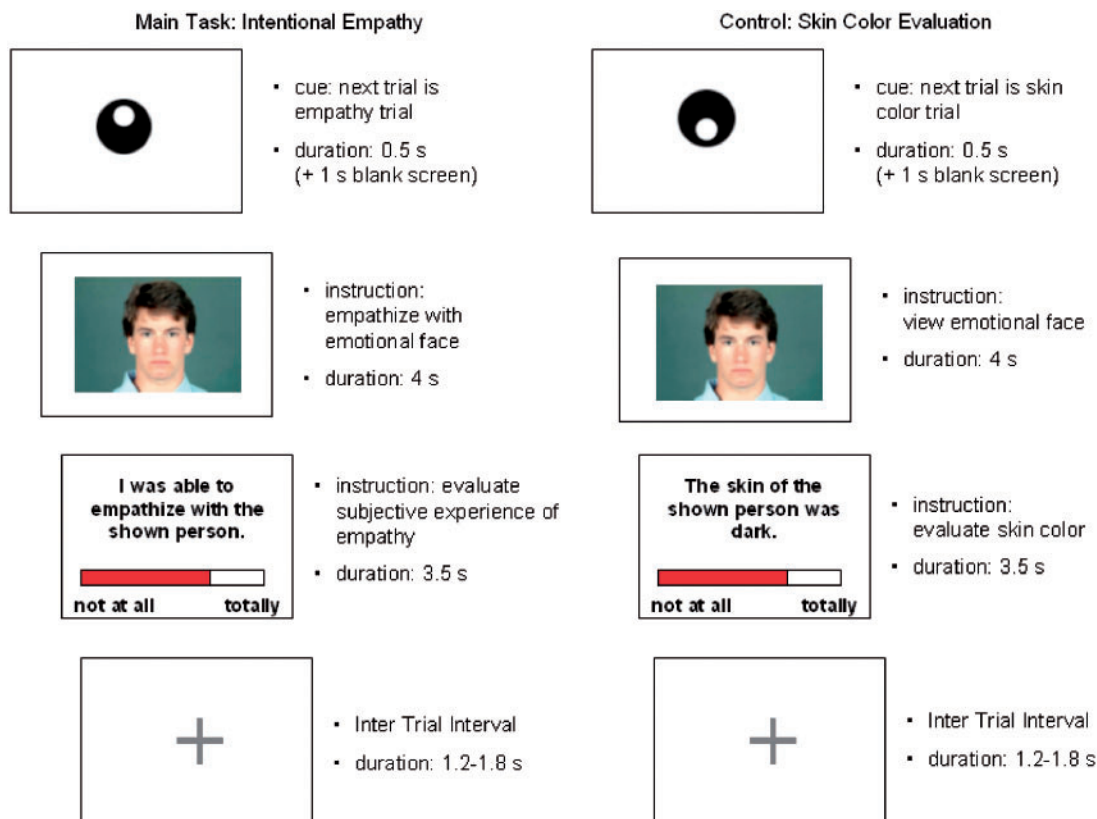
Main Task: Intentional Empathy

- cue: next trial is empathy trial
- duration: 0.5 s (+ 1 s blank screen)

- instruction: empathize with emotional face
- duration: 4 s

I was able to empathize with the shown person.

not at all totally

- instruction: evaluate subjective experience of empathy
- duration: 3.5 s

+

- Inter Trial Interval
- duration: 1.2-1.8 s

Control: Skin Color Evaluation

- cue: next trial is skin color trial
- duration: 0.5 s (+ 1 s blank screen)

- instruction: view emotional face
- duration: 4 s

The skin of the shown person was dark.

not at all totally

- instruction: evaluate skin color
- duration: 3.5 s

+

- Inter Trial Interval
- duration: 1.2-1.8 s